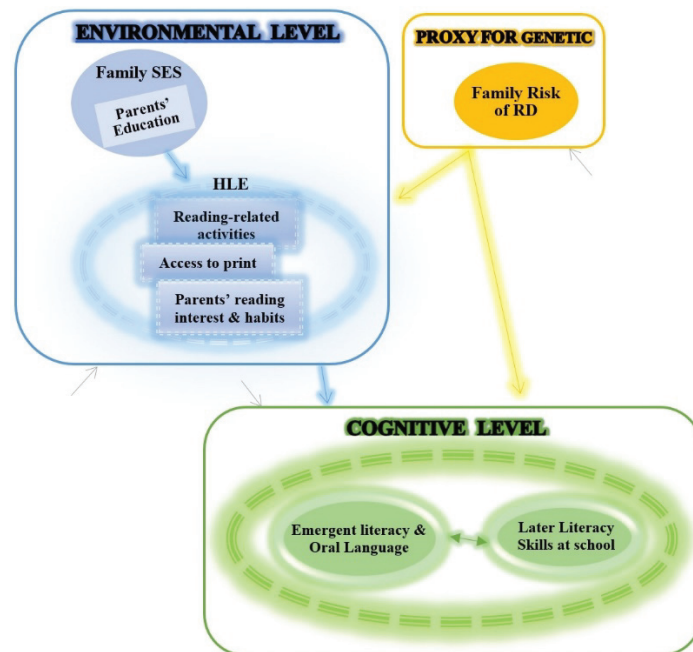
ENVIRONMENTAL LEVEL

Family SES

Parents' Education

HLE

Reading-related activities

Access to print

Parents' reading interest & habits

PROXY FOR GENETIC

Family Risk of RD

COGNITIVE LEVEL

Emergent literacy & Oral Language

Later Literacy Skills at school